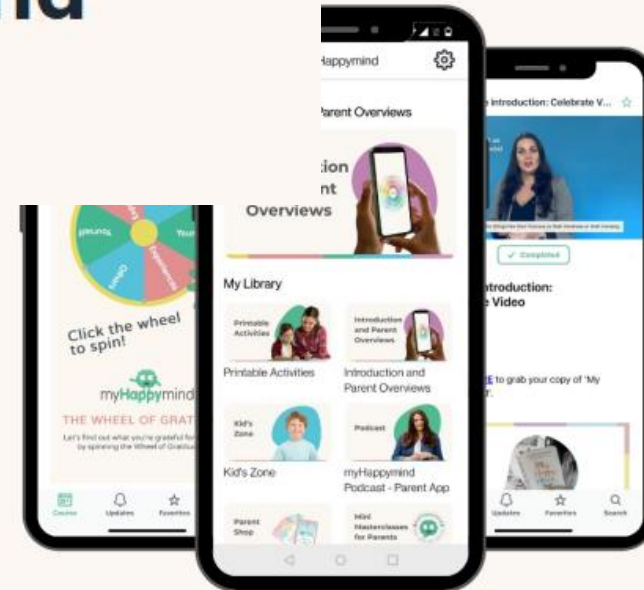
nd

Yourself
Your
Others
Click the wheel to spin!
myHappymind
THE WHEEL OF GRAT
Let's find out what you're grateful fo by spinning the Wheel of Gratitu
Courses
Updates
Favorites

lappymind
Parent Overviews
ction
nt
Overviews
My Library
Printable Activities
Printable Activities
Introduction and Parent Overviews
Introduction and Parent Overviews
Kid's Zone
Kid's Zone
Podcast
myHappymind Podcast - Parent App
Parent Shop
Mini Masterclasses for Parents

introduction: Celebrate V...
Completed
ntroduction:
Video
E to grab your copy of 'My
Updates
Favorites
Search